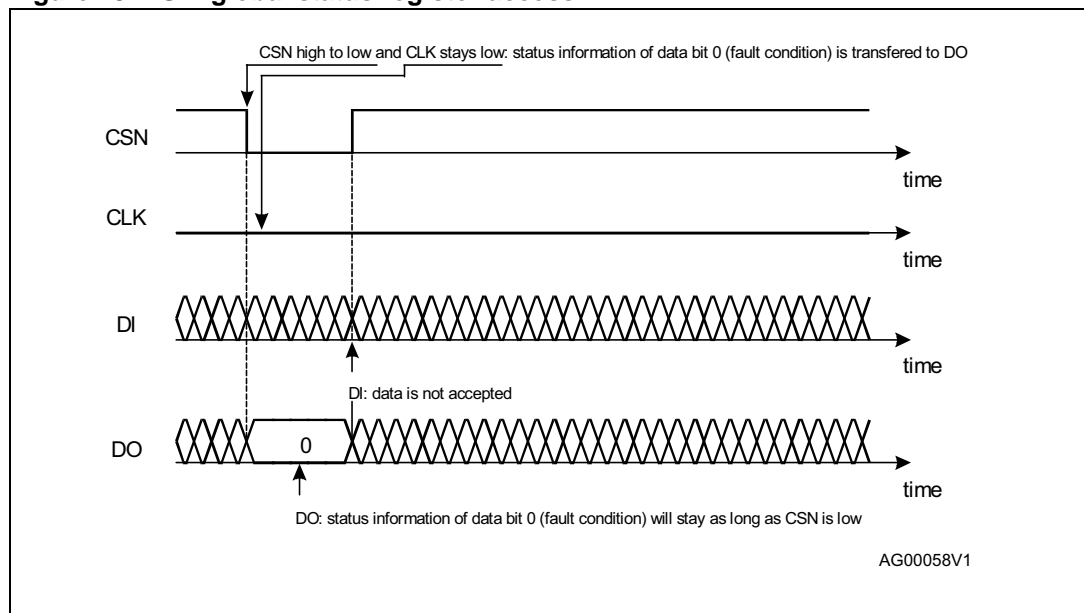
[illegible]

CSN high to low and CLK stays low: status information of data bit 0 (fault condition) is transfered to DO

CSN

time

CLK

time

DI

time

DI: data is not accepted

DO

0

time

DO: status information of data bit 0 (fault condition) will stay as long as CSN is low

AG00058V1